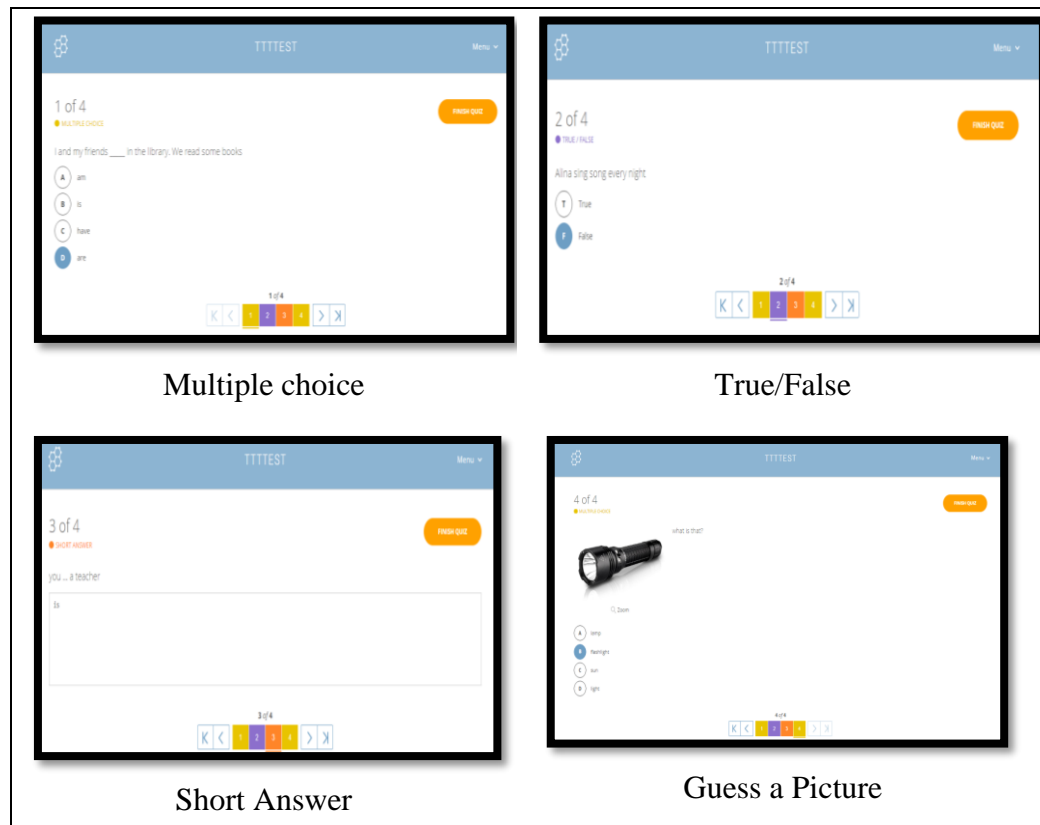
TTTTEST

Menu

1 of 4

MULTIPLE CHOICE

FINISH QUIZ

I and my friends ____ in the library. We read some books

A am

B is

C have

D are

1 of 4

K < 1 2 3 4 > K

Multiple choice

TTTTEST

Menu

2 of 4

TRUE / FALSE

FINISH QUIZ

Alina sing song every night

T True

F False

2 of 4

K < 1 2 3 4 > K

True/False

TTTTEST

Menu

3 of 4

SHORT ANSWER

FINISH QUIZ

you ... a teacher

Ex

3 of 4

K < 1 2 3 4 > K

Short Answer

TTTTEST

Menu

4 of 4

MULTIPLE CHOICE

FINISH QUIZ

what is that?

Zoom

A lamp

B flashlight

C sun

D light

4 of 4

K < 1 2 3 4 > K

Guess a Picture